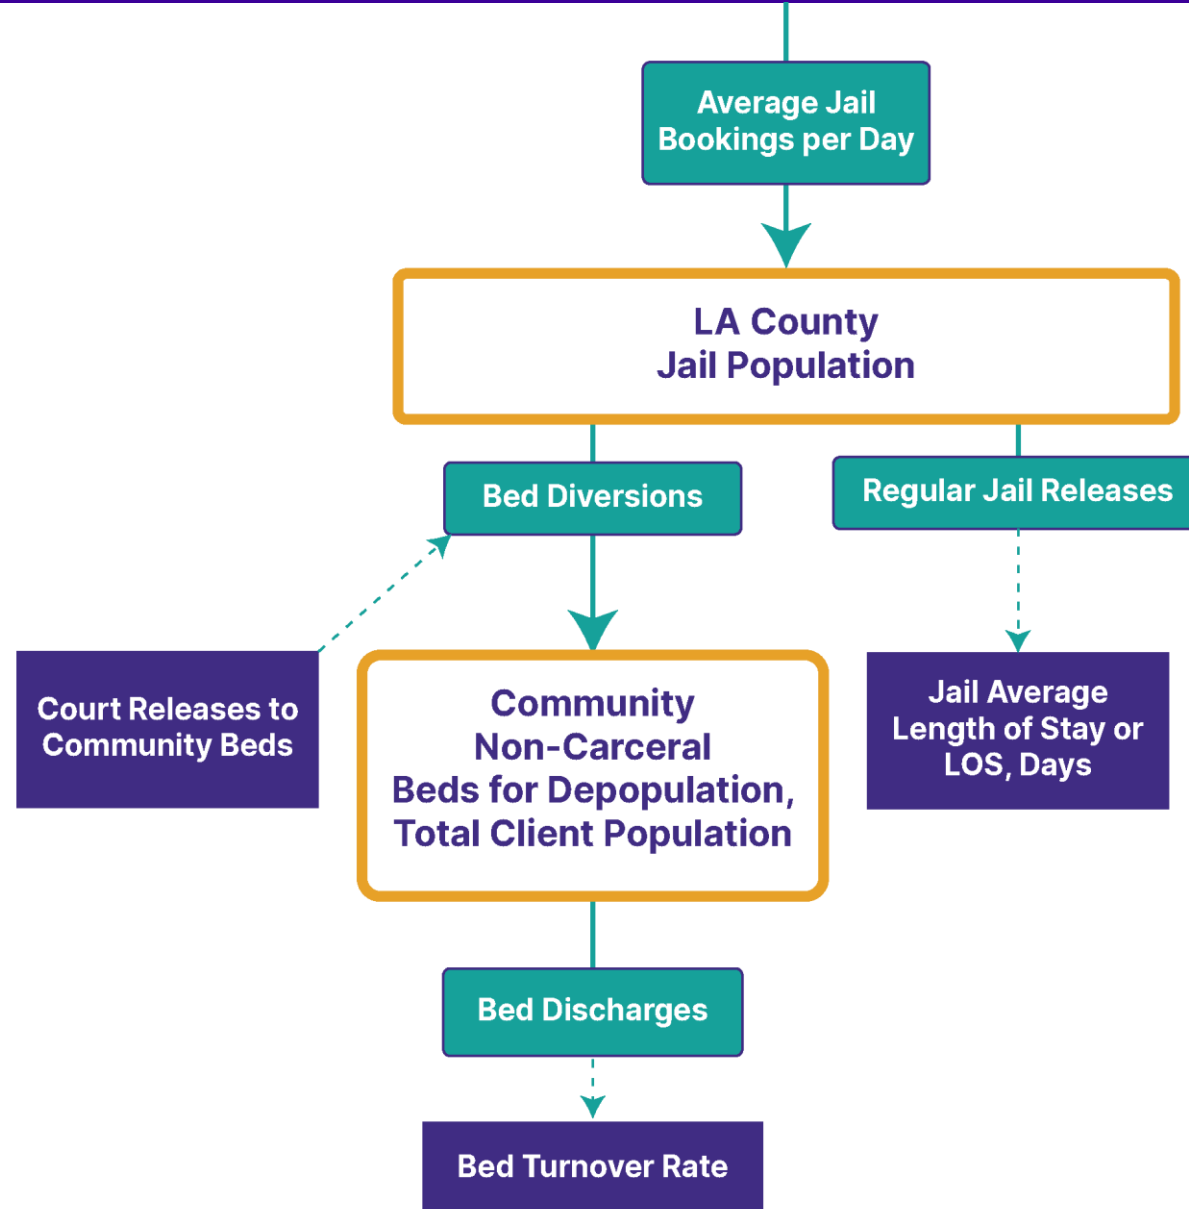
Average Jail Bookings per Day

LA County
Jail Population

Bed Diversions

Regular Jail Releases

Court Releases to Community Beds

Community Non-Carceral Beds for Depopulation, Total Client Population

Jail Average Length of Stay or LOS, Days

Bed Discharges

Bed Turnover Rate